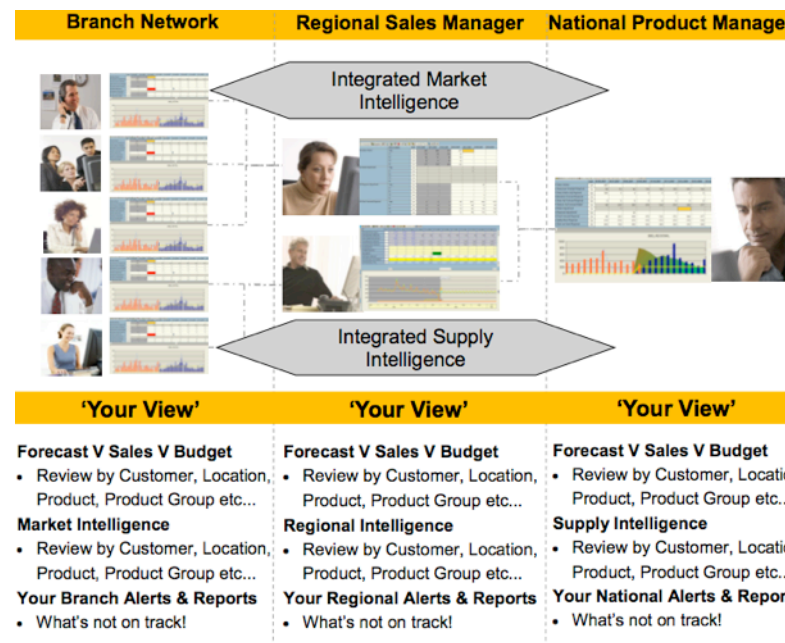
Branch Network

Regional Sales Manager

National Product Manag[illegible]

Integrated Market Intelligence

Integrated Supply Intelligence

'Your View'

Forecast V Sales V Budget
- Review by Customer, Location, Product, Product Group etc...

Market Intelligence
- Review by Customer, Location, Product, Product Group etc...

Your Branch Alerts & Reports
- What's not on track!

'Your View'

Forecast V Sales V Budget
- Review by Customer, Location, Product, Product Group etc...

Regional Intelligence
- Review by Customer, Location, Product, Product Group etc...

Your Regional Alerts & Reports
- What's not on track!

'Your View'

Forecast V Sales V Budget
- Review by Customer, Locati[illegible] Product, Product Group etc...

Supply Intelligence
- Review by Customer, Locati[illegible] Product, Product Group etc...

Your National Alerts & Repor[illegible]
- What's not on track!